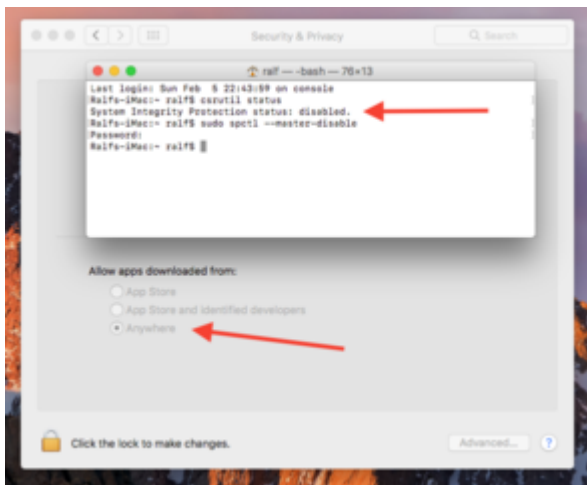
Security & Privacy

Search

ralf — -bash — 76×13

Last login: Sun Feb 5 22:43:59 on console
Ralfs-iMac:~ ralf$ csrutil status
System Integrity Protection status: disabled.
Ralfs-iMac:~ ralf$ sudo spctl --master-disable
Password:
Ralfs-iMac:~ ralf$

Allow apps downloaded from:

App Store

App Store and identified developers

Anywhere

Click the lock to make changes.

Advanced...

?